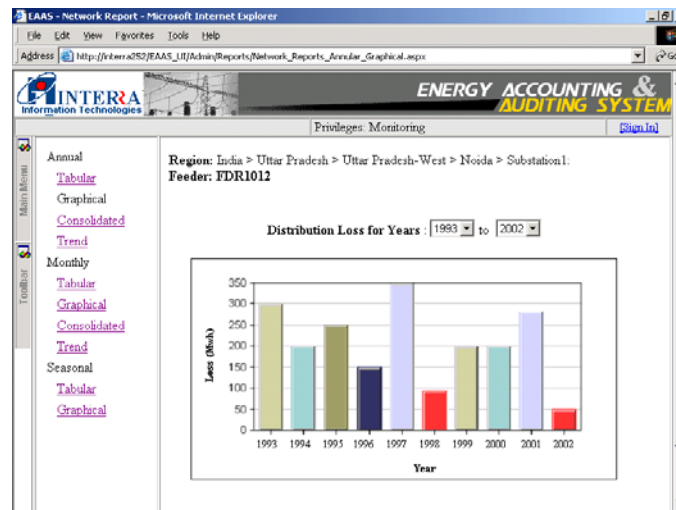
EAAS - Network Report - Microsoft Internet Explorer

File Edit View Favorites Tools Help

Address http://interra252/EAAS_UI/Admin/Reports/Network_Reports_Annular_Graphical.aspx

INTERRA Information Technologies

ENERGY ACCOUNTING & AUDITING SYSTEM

Privileges: Monitoring

[Sign In]

Main Menu

Toolbar

Annual
Tabular
Graphical
Consolidated
Trend
Monthly
Tabular
Graphical
Consolidated
Trend
Seasonal
Tabular
Graphical

Region: India > Uttar Pradesh > Uttar Pradesh-West > Noida > Substation1.
Feeder: FDR1012

Distribution Loss for Years : 1993 to 2002

Loss (Mwh)

350
300
250
200
150
100
50
0

1993 1994 1995 1996 1997 1998 1999 2000 2001 2002

Year